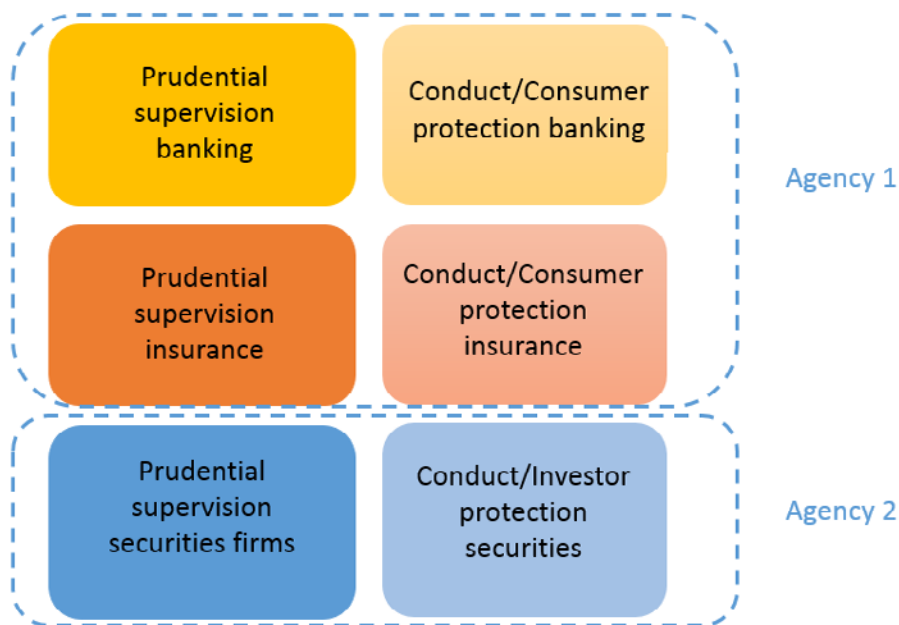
Prudential supervision banking

Conduct/Consumer protection banking

Agency 1

Prudential supervision insurance

Conduct/Consumer protection insurance

Prudential supervision securities firms

Conduct/Investor protection securities

Agency 2